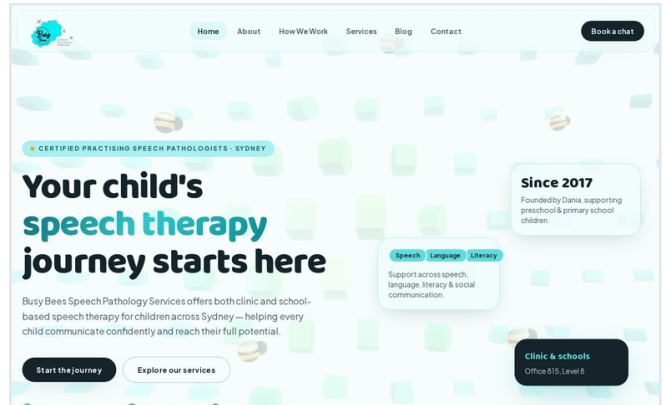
Busy Bees

Home About How We Work Services Blog Contact

Book a chat

CERTIFIED PRACTISING SPEECH PATHOLOGISTS · SYDNEY

Your child's speech therapy journey starts here

Busy Bees Speech Pathology Services offers both clinic and school-based speech therapy for children across Sydney — helping every child communicate confidently and reach their full potential.

Start the journey

Explore our services

Since 2017

Founded by Dania, supporting preschool & primary school children.

Speech Language Literacy

Support across speech, language, literacy & social communication.

Clinic & schools

Office 815, Level 8